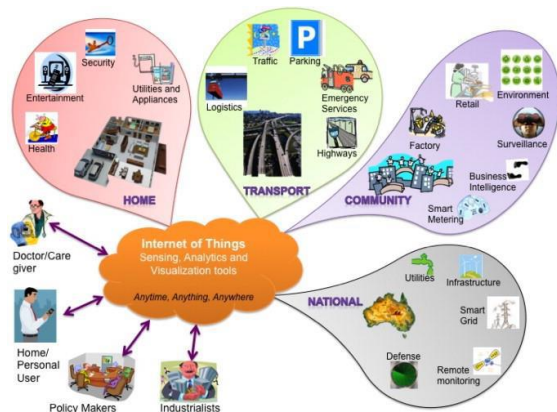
Security
Entertainment
Utilities and Appliances
Health
HOME

Traffic
Parking
Logistics
Emergency Services
Highways
TRANSPORT

Retail
Environment
Factory
Surveillance
Business Intelligence
Smart Metering
COMMUNITY

Internet of Things
Sensing, Analytics and Visualization tools
Anytime, Anything, Anywhere

Utilities
Infrastructure
Smart Grid
Defense
Remote monitoring
NATIONAL

Doctor/Care giver
Home/ Personal User
Policy Makers
Industrialists